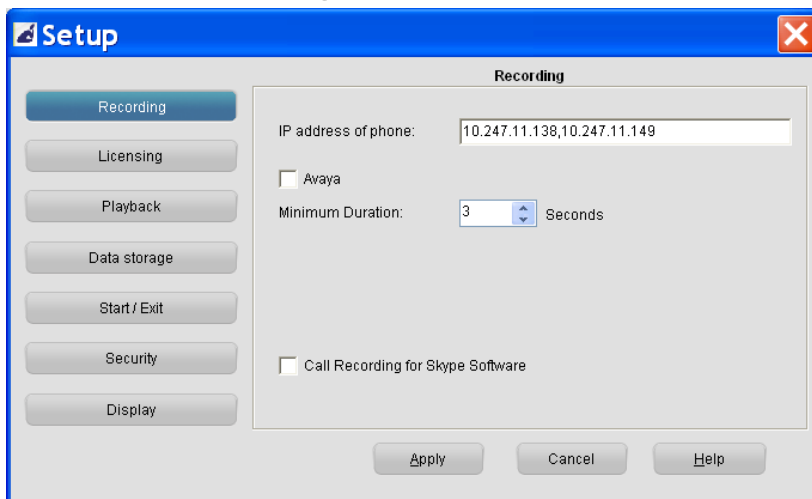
Setup

Recording

Recording

Licensing

Playback

Data storage

Start / Exit

Security

Display

IP address of phone: 10.247.11.138,10.247.11.149

Avaya

Minimum Duration: 3 Seconds

Call Recording for Skype Software

Apply

Cancel

Help